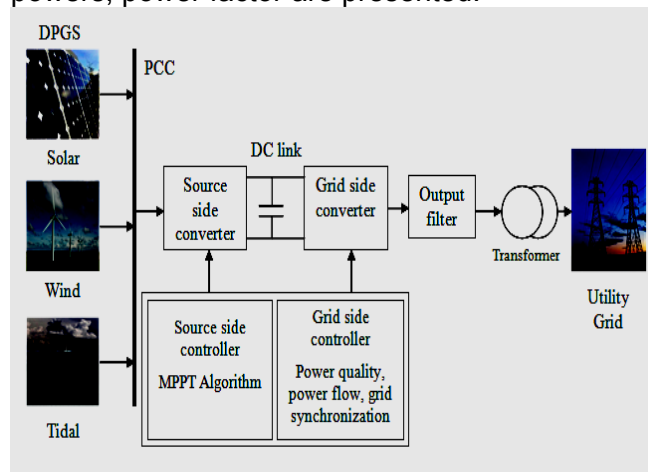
powers, power factor are presented.

DPGS

PCC

Solar

Wind

Tidal

DC link

Source side converter

Grid side converter

Output filter

Transformer

Utility Grid

Source side controller

MPPT Algorithm

Grid side controller

Power quality, power flow, grid synchronization